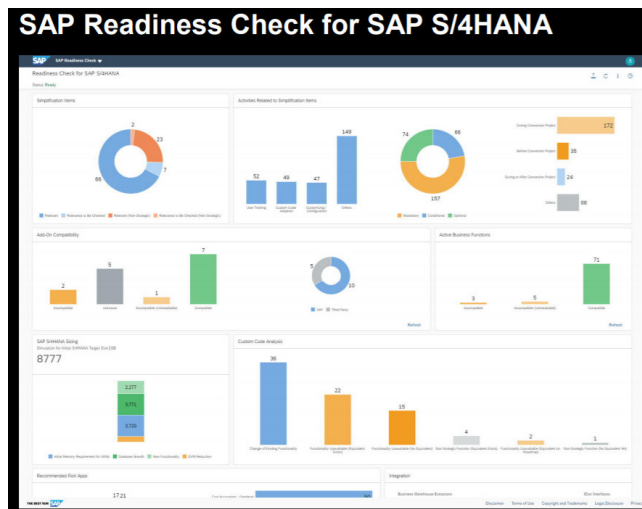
SAP Readiness Check for SAP S/4HANA

SAP Readiness Check

Readiness Check for SAP S/4HANA

Status: Ready

Simplification Items

2
23
7
66

Relevant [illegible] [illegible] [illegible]

Activities Related to Simplification Items

52 49 47 149

74 66 157

During Conversion Project 172
Before Conversion Project 36
During or After Conversion Project 24
Others 66

Add-On Compatibility

2 9 1 7

5 10

Refresh

Active Business Functions

3 5 71

Refresh

SAP S/4HANA Sizing

8777

2,277
3,775
2,725

Custom Code Analysis

36 22 15 4 2 1

Recommended Fiori Apps

17 21

Integration

Disclaimer Terms of Use Copyright and Trademarks Legal Disclosure Privacy